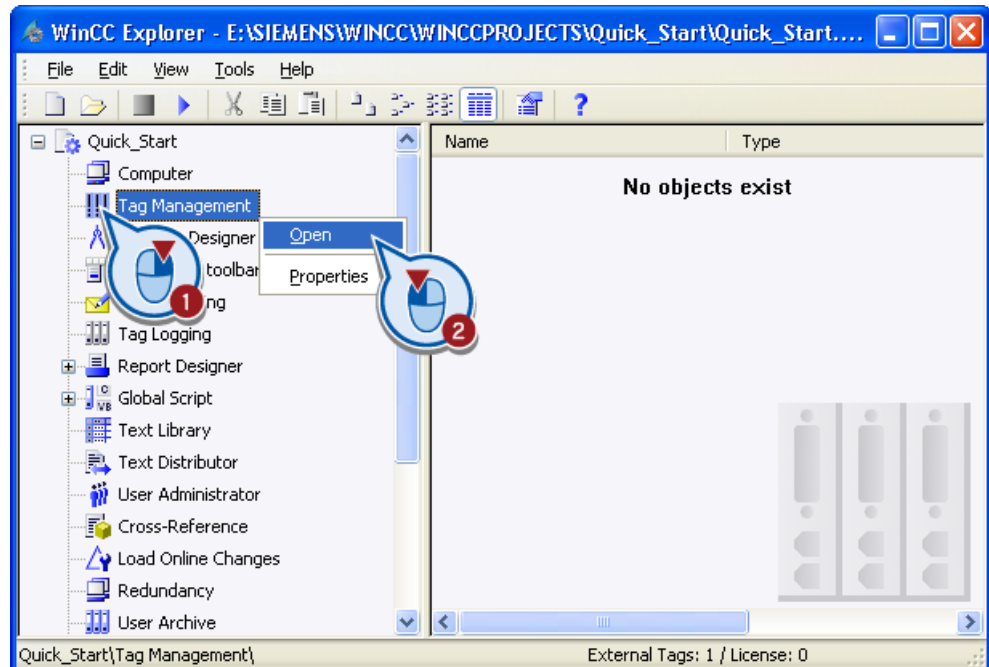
WinCC Explorer - E:\SIEMENS\WINCC\WINCCPROJECTS\Quick_Start\Quick_Start....

File Edit View Tools Help

Quick_Start
Computer
Tag Management
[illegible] Designer
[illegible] toolbar
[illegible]ng
Tag Logging
Report Designer
Global Script
Text Library
Text Distributor
User Administrator
Cross-Reference
Load Online Changes
Redundancy
User Archive

Open
Properties

1
2

Name
Type
No objects exist

Quick_Start\Tag Management\
External Tags: 1 / License: 0